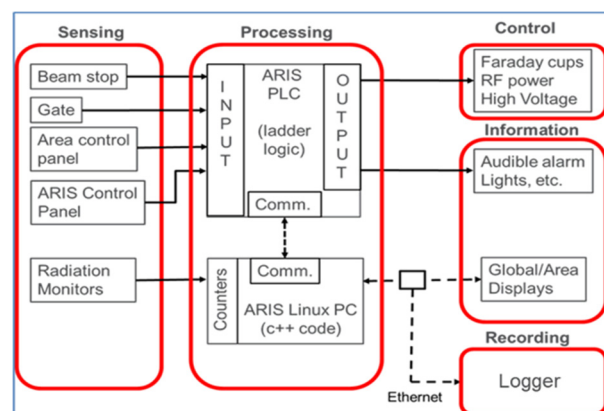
Sensing

Beam stop

Gate

Area control panel

ARIS Control Panel

Radiation Monitors

Processing

INPUT

ARIS PLC

(ladder logic)

OUTPUT

Comm.

Counters

Comm.

ARIS Linux PC (c++ code)

Control

Faraday cups RF power High Voltage

Information

Audible alarm Lights, etc.

Global/Area Displays

Recording

Logger

Ethernet